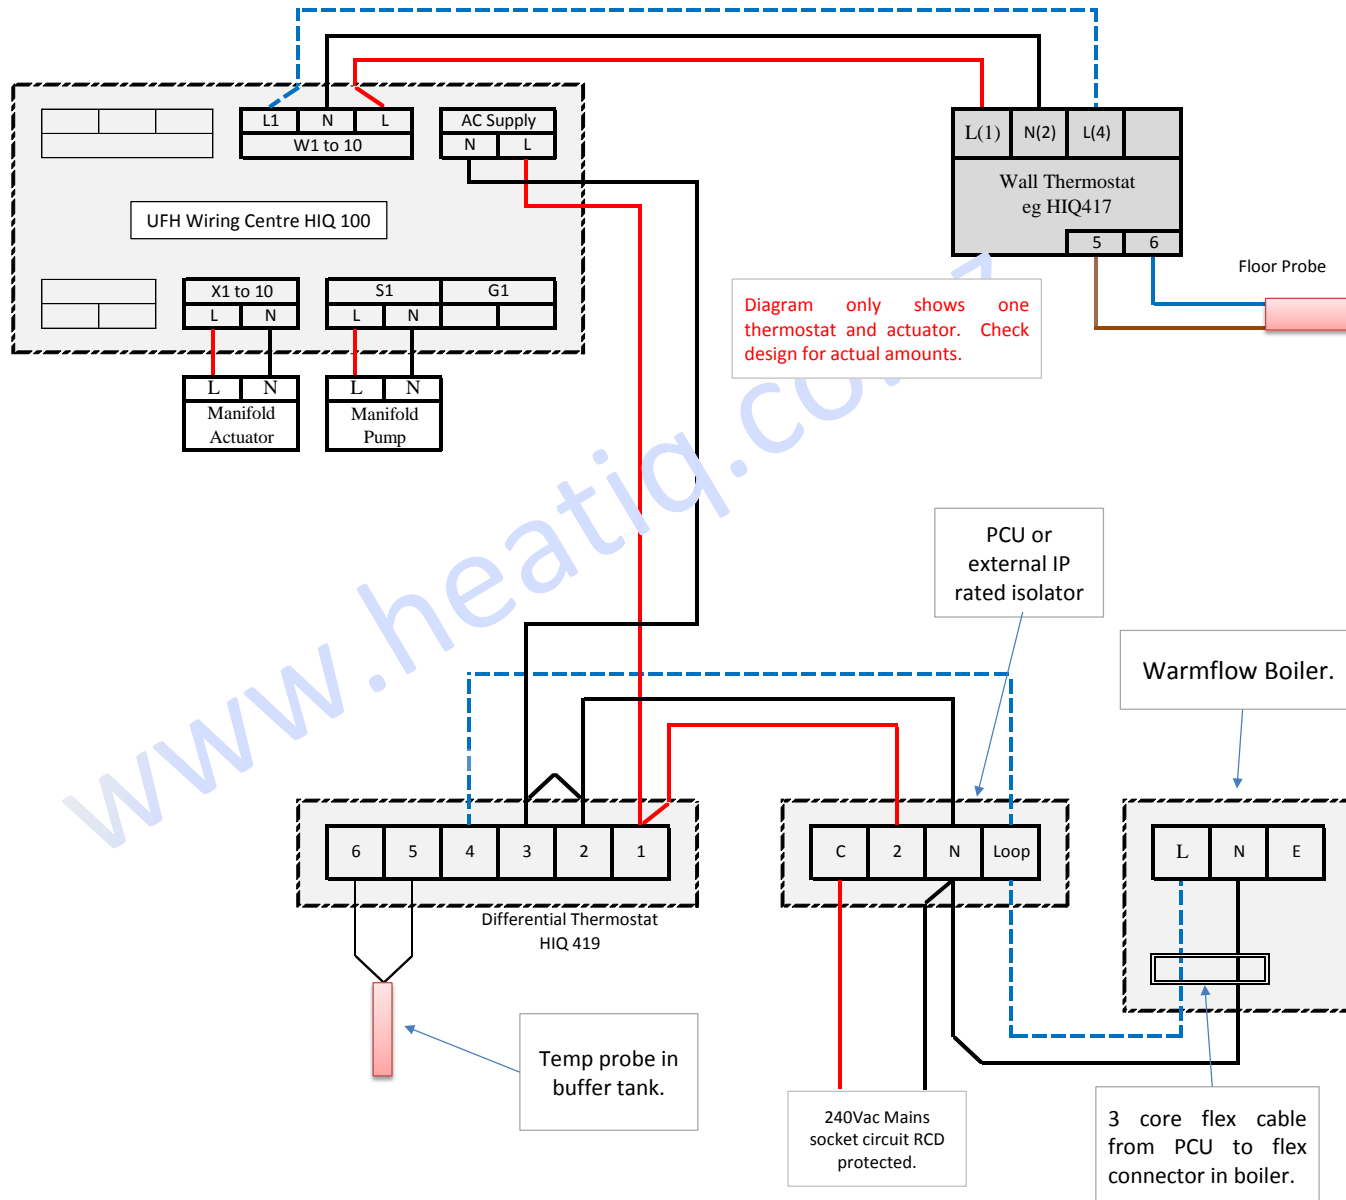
L1 N L
W1 to 10

AC Supply
N L

UFH Wiring Centre HIQ 100

X1 to 10
L N

S1 G1
L N

L N
Manifold Actuator

L N
Manifold Pump

L(1) N(2) L(4)
Wall Thermostat eg HIQ417
5 6

Floor Probe

Diagram only shows one thermostat and actuator. Check design for actual amounts.

www.heatiq.co.uk

PCU or external IP rated isolator

Warmflow Boiler.

6 5 4 3 2 1
Differential Thermostat HIQ 419

C 2 N Loop

L N E

Temp probe in buffer tank.

240Vac Mains socket circuit RCD protected.

3 core flex cable from PCU to flex connector in boiler.